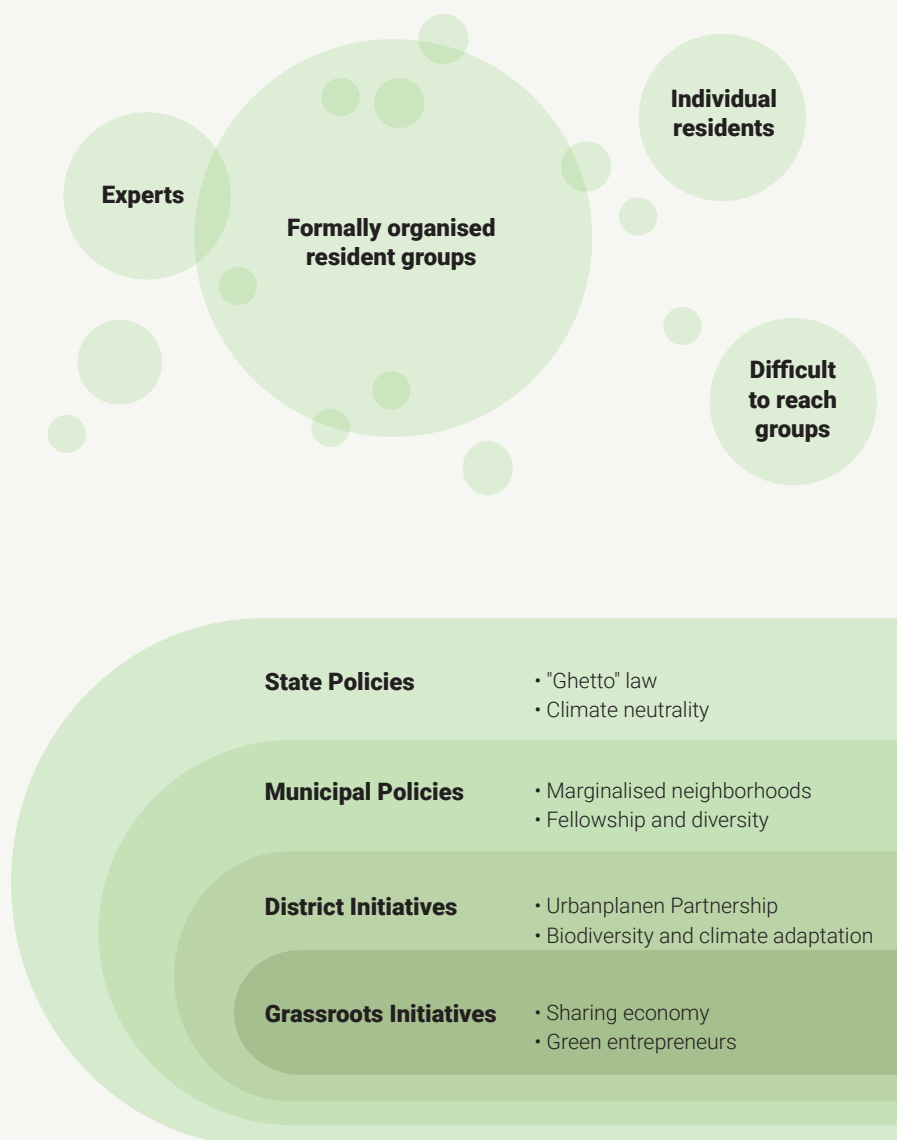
Individual residents

Experts

Formally organised resident groups

Difficult to reach groups

State Policies
• "Ghetto" law
• Climate neutrality

Municipal Policies
• Marginalised neighborhoods
• Fellowship and diversity

District Initiatives
• Urbanplanen Partnership
• Biodiversity and climate adaptation

Grassroots Initiatives
• Sharing economy
• Green entrepreneurs